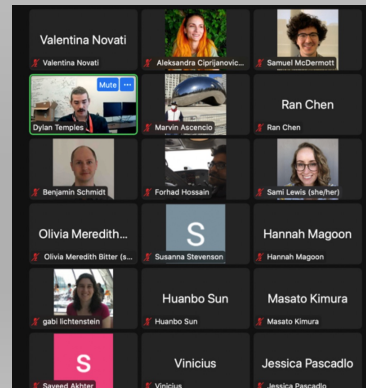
Valentina Novati
Valentina Novati

Aleksandra Ciprijanovic...

Samuel McDermott

Mute
Dylan Temples

Marvin Ascencio

Ran Chen
Ran Chen

Benjamin Schmidt

Forhad Hossain

Sami Lewis (she/her)

Olivia Meredith...
Olivia Meredith Bitter (s...

S
Susanna Stevenson

Hannah Magoon
Hannah Magoon

gabi lichtenstein

Huanbo Sun
Huanbo Sun

Masato Kimura
Masato Kimura

S
Sayeed Akhter

Vinicius
Vinicius

Jessica Pascadlo
Jessica Pascadlo